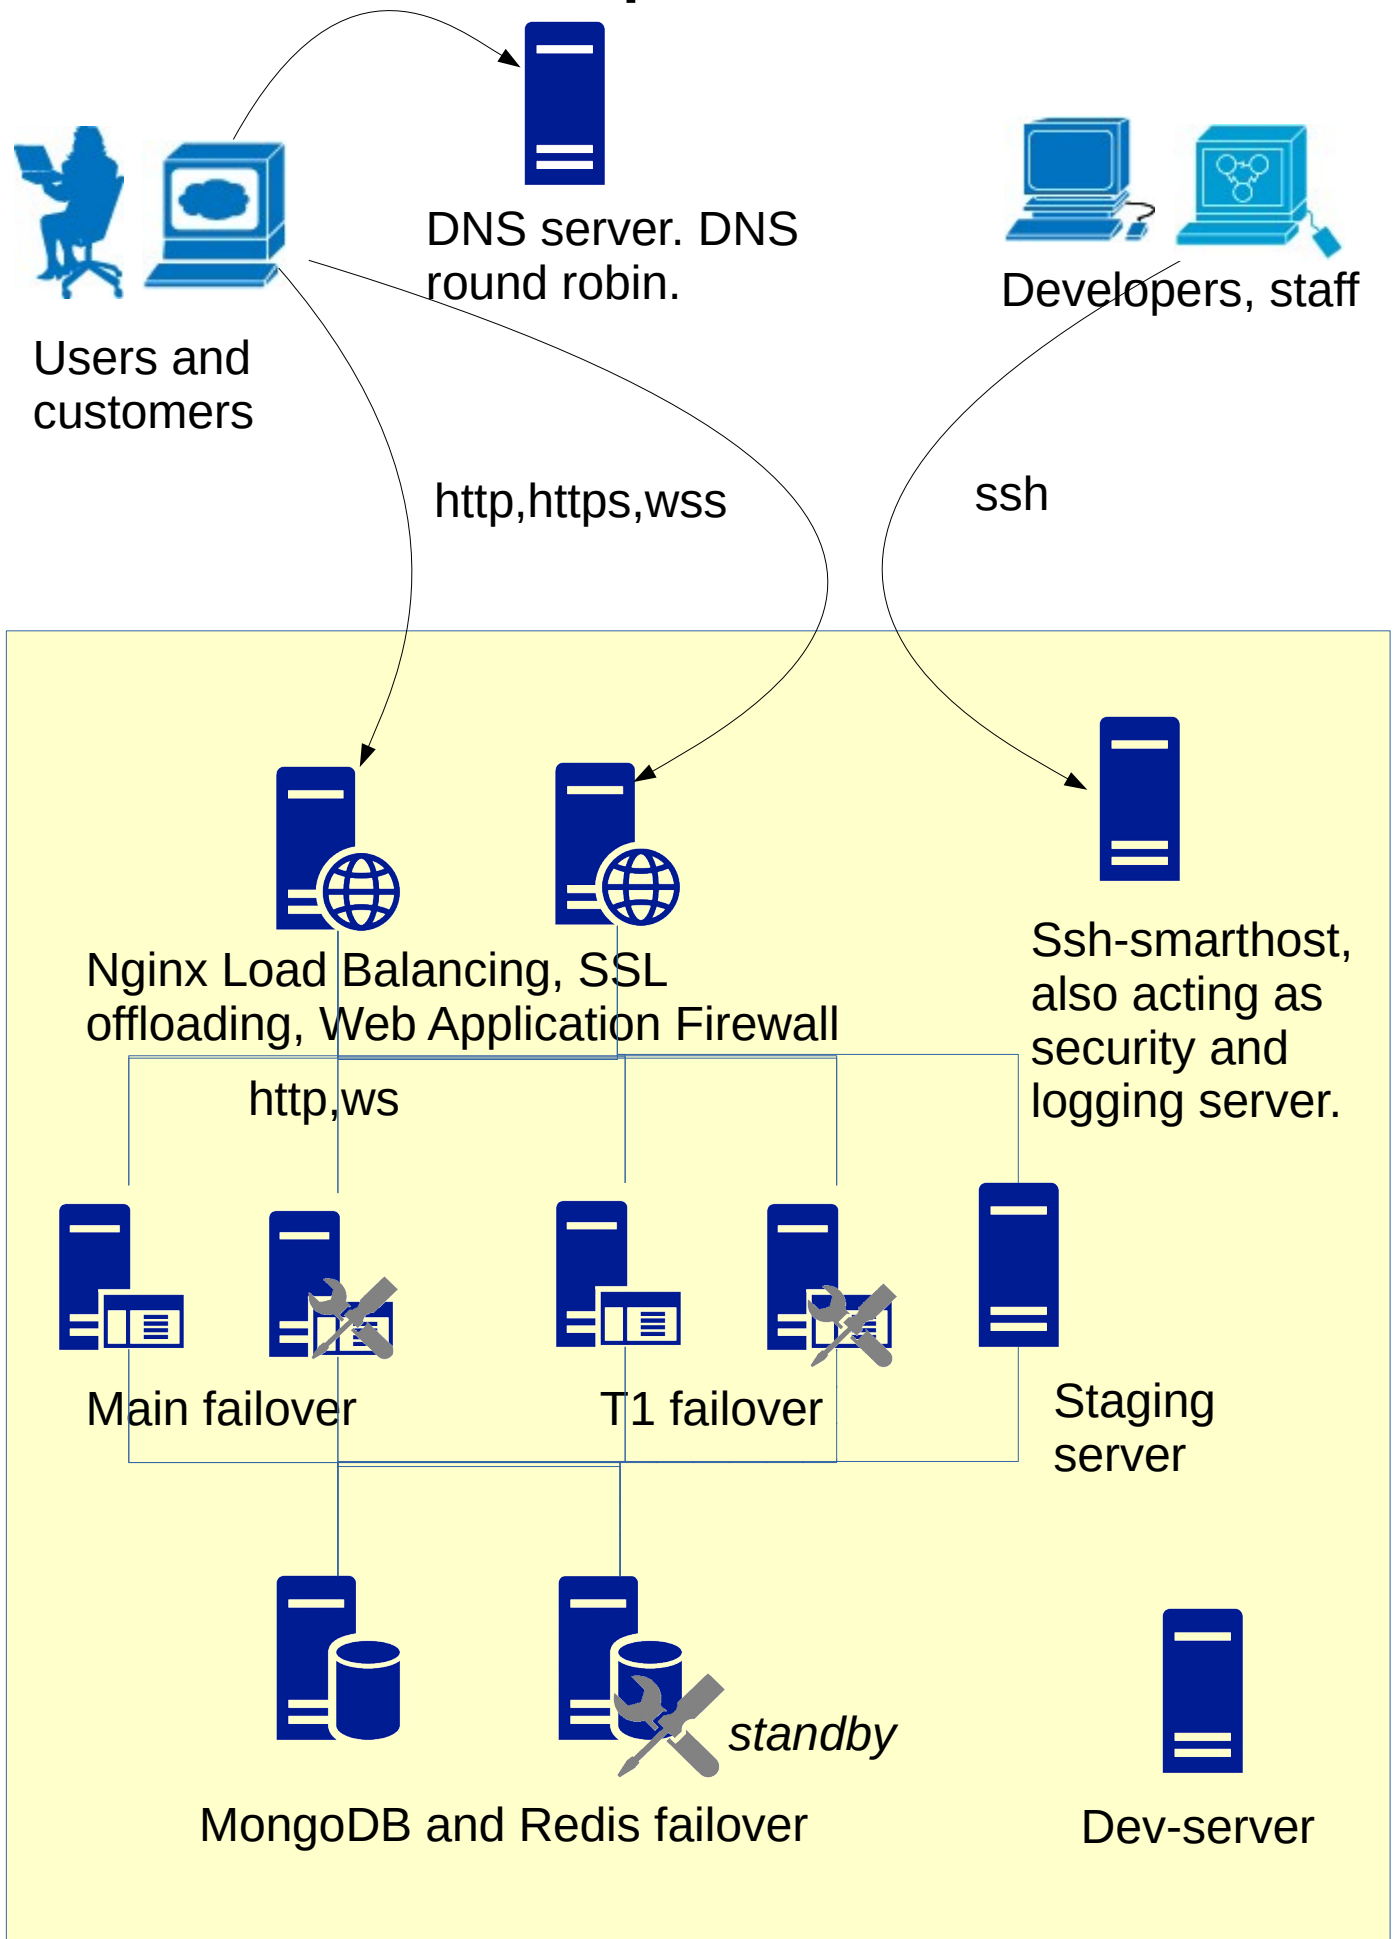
DNS server. DNS round robin.

Users and customers

Developers, staff

http,https,wss

ssh

Nginx Load Balancing, SSL offloading, Web Application Firewall

Ssh-smarthost, also acting as security and logging server.

http,ws

Main failover

T1 failover

Staging server

standby

MongoDB and Redis failover

Dev-server